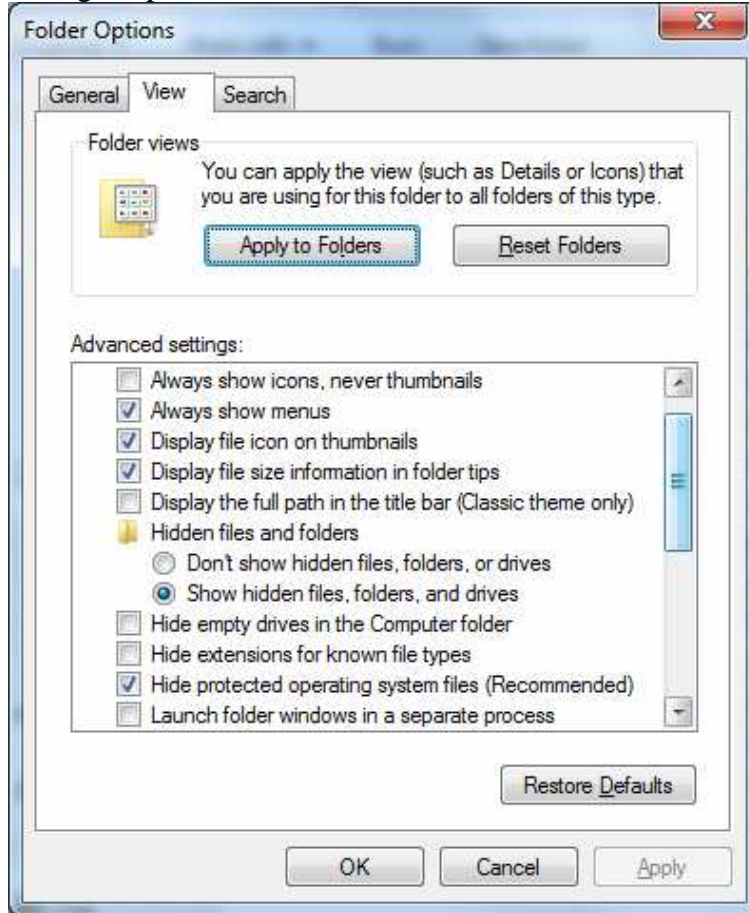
Folder Options

General View Search

Folder views

You can apply the view (such as Details or Icons) that you are using for this folder to all folders of this type.

Apply to Folders Reset Folders

Advanced settings:

Always show icons, never thumbnails
Always show menus
Display file icon on thumbnails
Display file size information in folder tips
Display the full path in the title bar (Classic theme only)
Hidden files and folders
Don't show hidden files, folders, or drives
Show hidden files, folders, and drives
Hide empty drives in the Computer folder
Hide extensions for known file types
Hide protected operating system files (Recommended)
Launch folder windows in a separate process

Restore Defaults

OK Cancel Apply